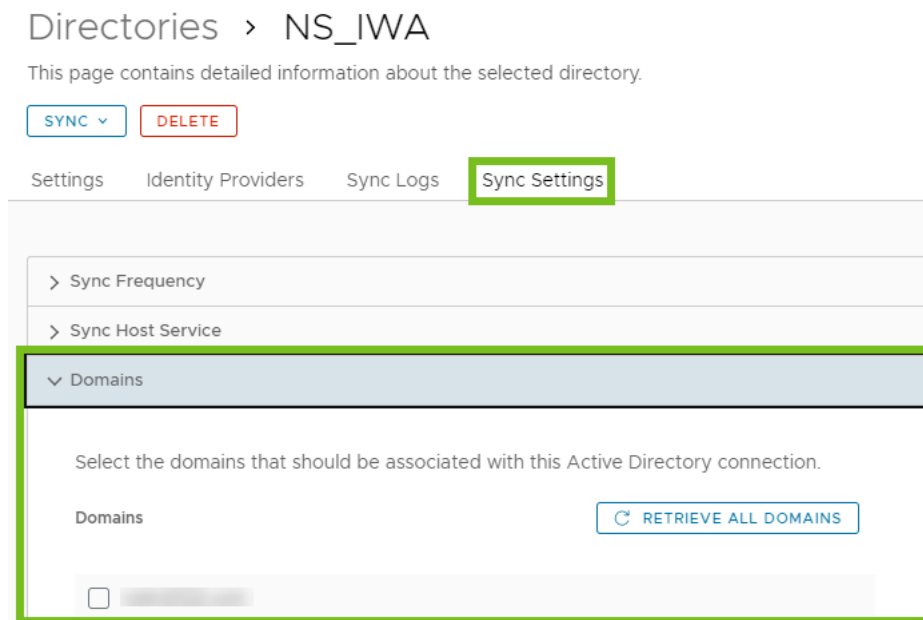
Directories › NS_IWA

This page contains detailed information about the selected directory.

SYNC ˅ DELETE

Settings Identity Providers Sync Logs Sync Settings

> Sync Frequency

> Sync Host Service

˅ Domains

Select the domains that should be associated with this Active Directory connection.

Domains

RETRIEVE ALL DOMAINS

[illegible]